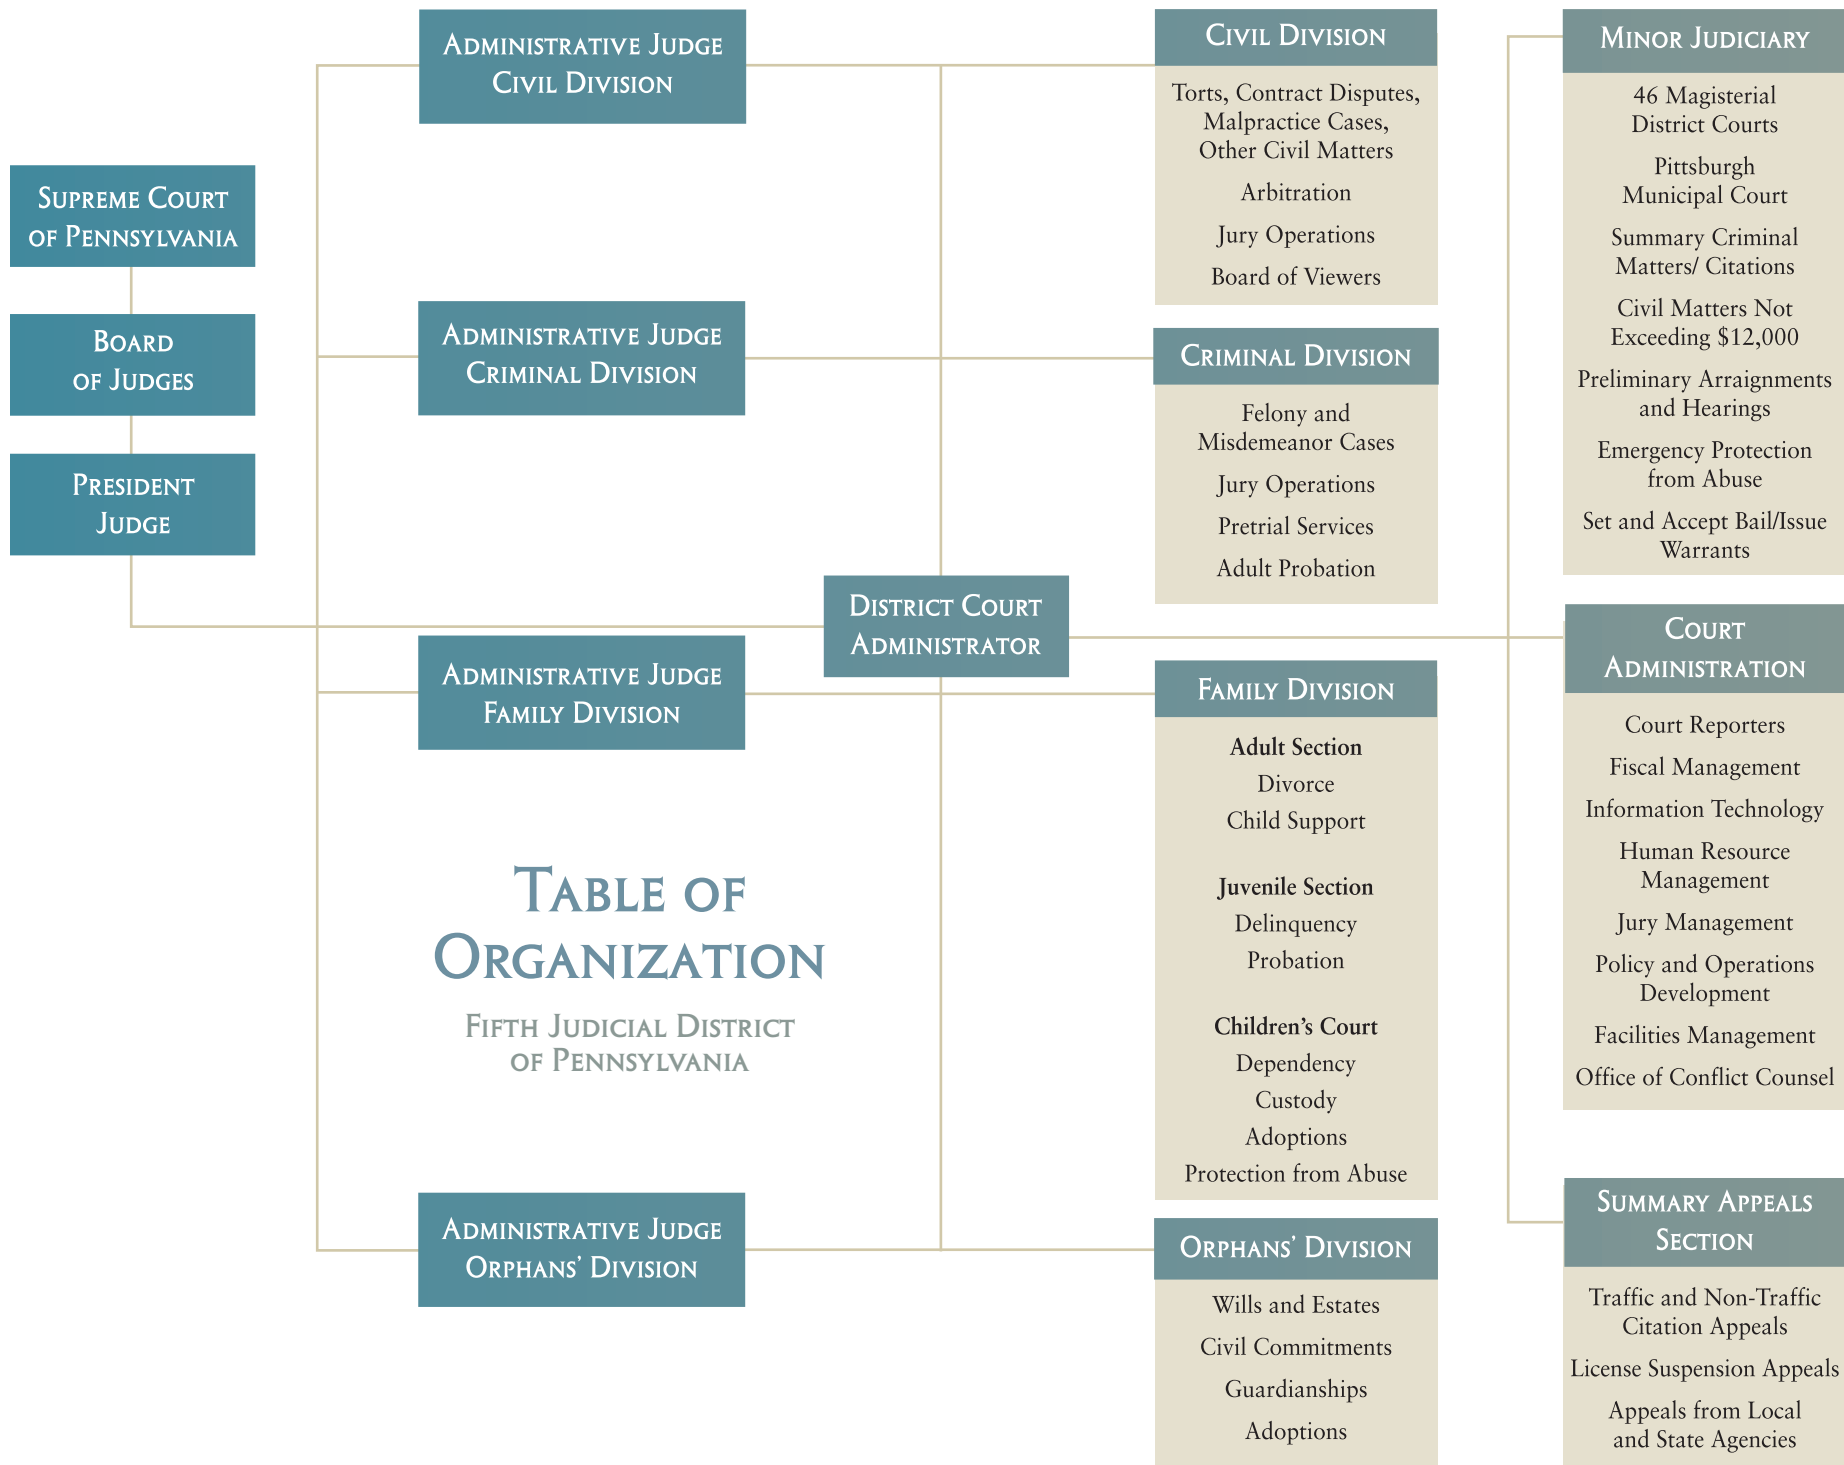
Supreme Court of Pennsylvania

Board of Judges

President Judge

Administrative Judge Civil Division

Administrative Judge Criminal Division

Administrative Judge Family Division

Administrative Judge Orphans' Division

District Court Administrator

Table of Organization

Fifth Judicial District of Pennsylvania

Civil Division

Torts, Contract Disputes, Malpractice Cases, Other Civil Matters

Arbitration

Jury Operations

Board of Viewers

Criminal Division

Felony and Misdemeanor Cases

Jury Operations

Pretrial Services

Adult Probation

Family Division

Adult Section

Divorce

Child Support

Juvenile Section

Delinquency

Probation

Children's Court

Dependency

Custody

Adoptions

Protection from Abuse

Orphans' Division

Wills and Estates

Civil Commitments

Guardianships

Adoptions

Minor Judiciary

46 Magisterial District Courts

Pittsburgh Municipal Court

Summary Criminal Matters/ Citations

Civil Matters Not Exceeding $12,000

Preliminary Arraignments and Hearings

Emergency Protection from Abuse

Set and Accept Bail/Issue Warrants

Court Administration

Court Reporters

Fiscal Management

Information Technology

Human Resource Management

Jury Management

Policy and Operations Development

Facilities Management

Office of Conflict Counsel

Summary Appeals Section

Traffic and Non-Traffic Citation Appeals

License Suspension Appeals

Appeals from Local and State Agencies